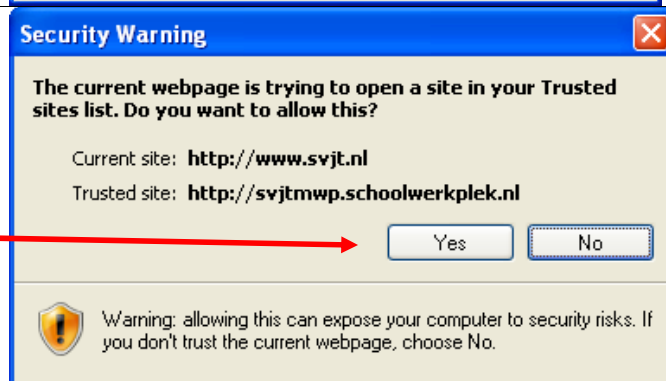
Security Warning

The current webpage is trying to open a site in your Trusted sites list. Do you want to allow this?

Current site: http://www.svjt.nl

Trusted site: http://svjtmwp.schoolwerkplek.nl

Yes

No

Warning: allowing this can expose your computer to security risks. If you don't trust the current webpage, choose No.